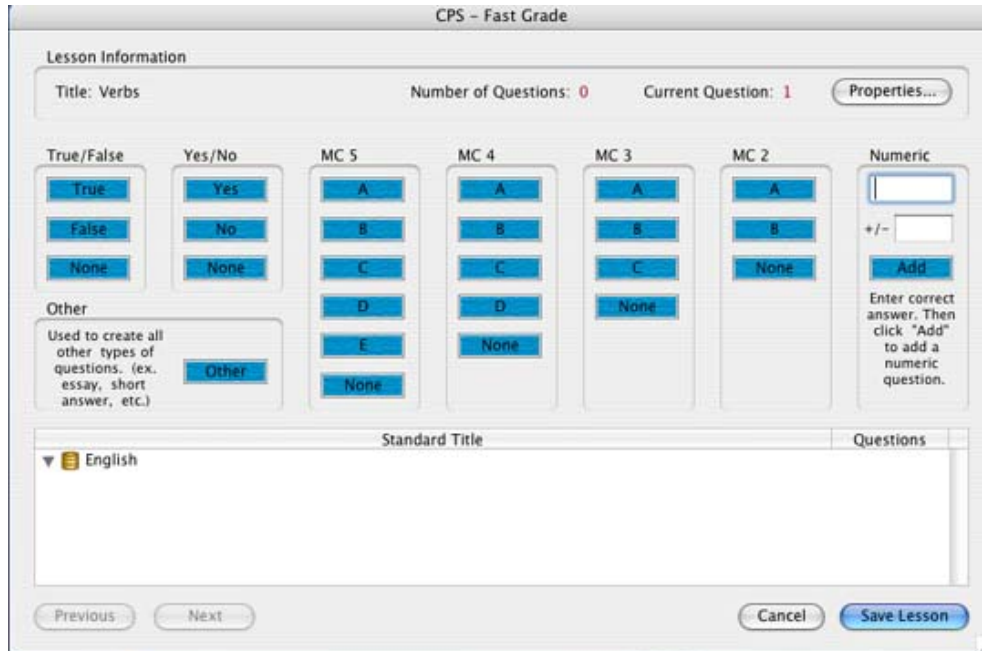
CPS - Fast Grade

Lesson Information

Title: Verbs

Number of Questions: 0

Current Question: 1

Properties...

True/False
True
False
None

Yes/No
Yes
No
None

MC 5
A
B
C
D
E
None

MC 4
A
B
C
D
None

MC 3
A
B
C
None

MC 2
A
B
None

Numeric
+/-
Add
Enter correct answer. Then click "Add" to add a numeric question.

Other
Used to create all other types of questions. (ex. essay, short answer, etc.)
Other

| Standard Title | Questions |
|---|---|
| English | |

Previous
Next
Cancel
Save Lesson